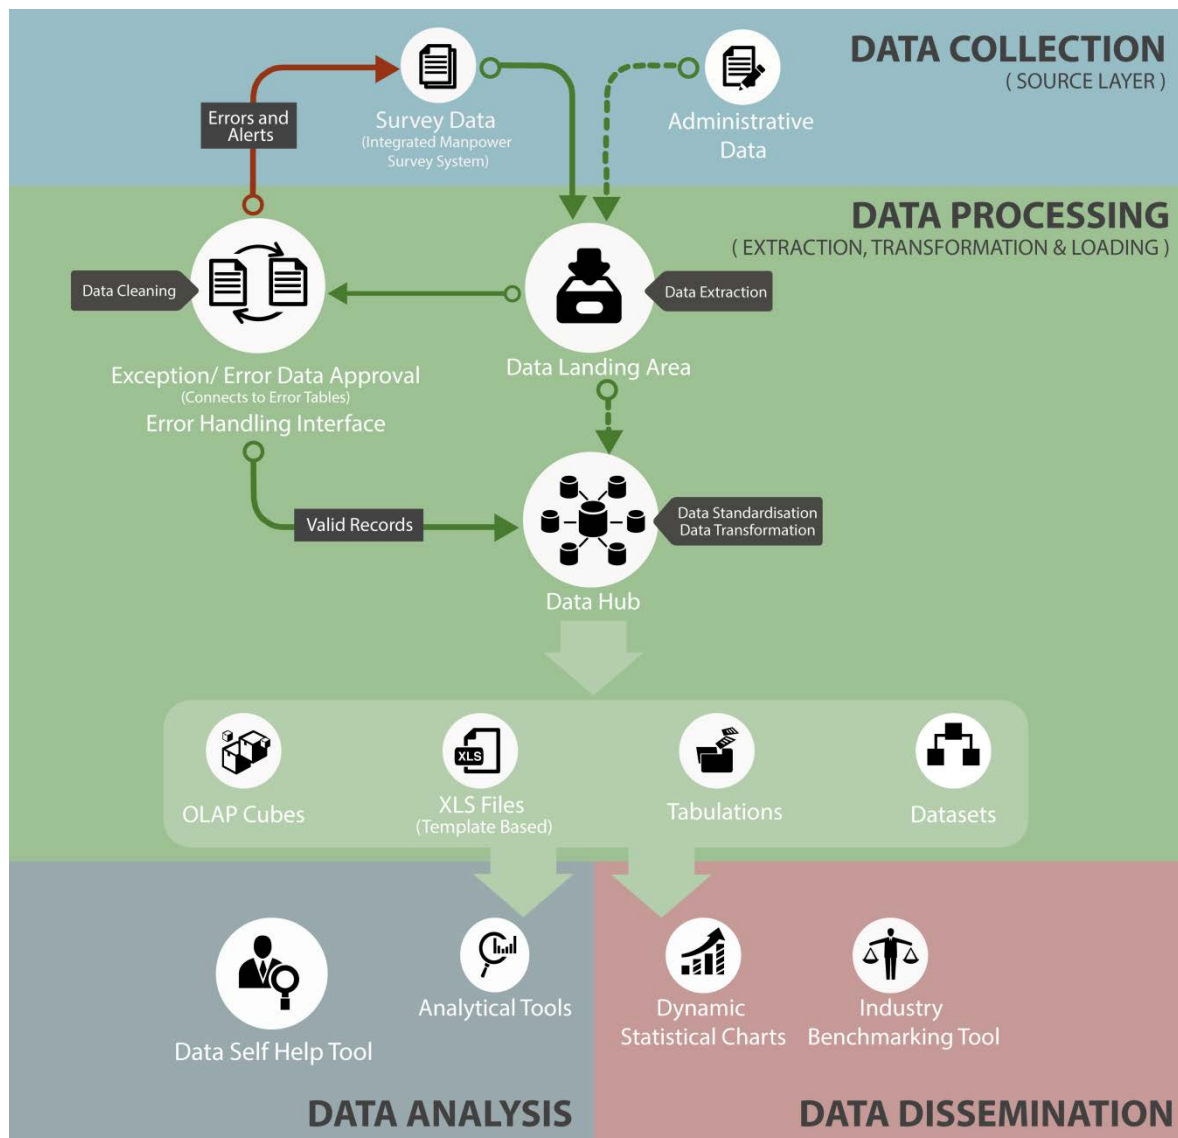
DATA COLLECTION
( SOURCE LAYER )

Errors and Alerts

Survey Data
(Integrated Manpower Survey System)

Administrative Data

DATA PROCESSING
( EXTRACTION, TRANSFORMATION & LOADING )

Data Cleaning

Data Extraction

Exception/ Error Data Approval
(Connects to Error Tables)
Error Handling Interface

Data Landing Area

Valid Records

Data Standardisation
Data Transformation

Data Hub

OLAP Cubes

XLS

XLS Files
(Template Based)

Tabulations

Datasets

Analytical Tools

Data Self Help Tool

Dynamic Statistical Charts

Industry Benchmarking Tool

DATA ANALYSIS

DATA DISSEMINATION